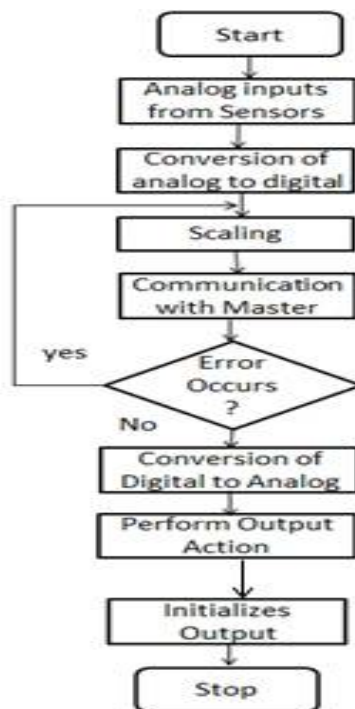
Start

Analog inputs from Sensors

Conversion of analog to digital

Scaling

Communication with Master

yes

Error Occurs ?

No

Conversion of Digital to Analog

Perform Output Action

Initializes Output

Stop